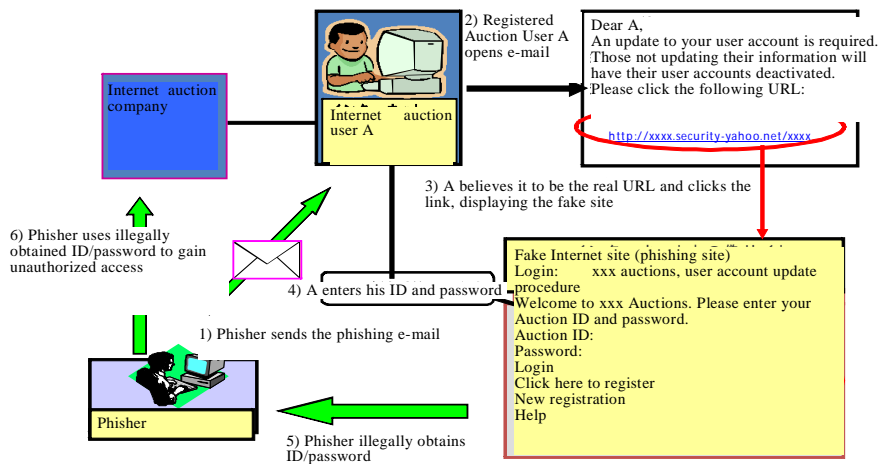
Internet auction company

Internet auction user A

2) Registered Auction User A opens e-mail

Dear A,
An update to your user account is required. Those not updating their information will have their user accounts deactivated.
Please click the following URL:

http://xxxx.security-yahoo.net/xxxx

3) A believes it to be the real URL and clicks the link, displaying the fake site

6) Phisher uses illegally obtained ID/password to gain unauthorized access

4) A enters his ID and password

Fake Internet site (phishing site)
Login: xxx auctions, user account update procedure
Welcome to xxx Auctions. Please enter your Auction ID and password.
Auction ID:
Password:
Login
Click here to register
New registration
Help

1) Phisher sends the phishing e-mail

Phisher

5) Phisher illegally obtains ID/password